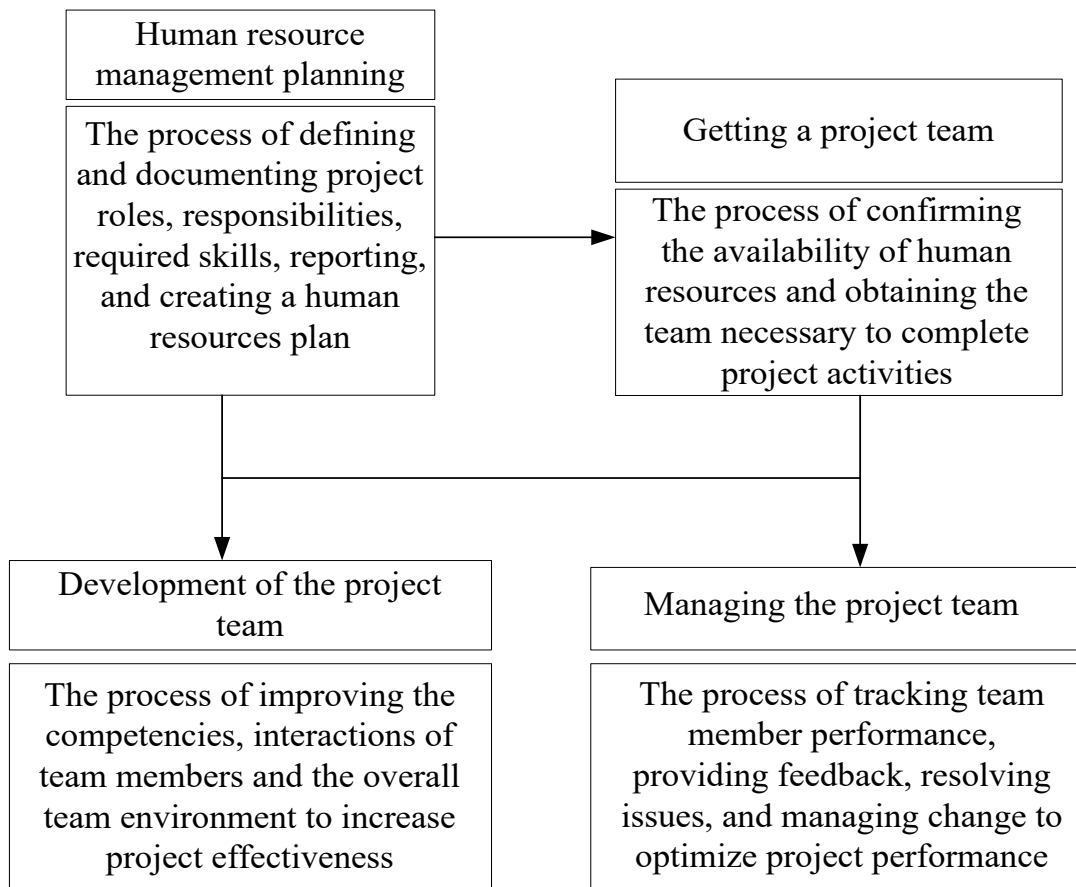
Human resource management planning

The process of defining and documenting project roles, responsibilities, required skills, reporting, and creating a human resources plan

Getting a project team

The process of confirming the availability of human resources and obtaining the team necessary to complete project activities

Development of the project team

The process of improving the competencies, interactions of team members and the overall team environment to increase project effectiveness

Managing the project team

The process of tracking team member performance, providing feedback, resolving issues, and managing change to optimize project performance